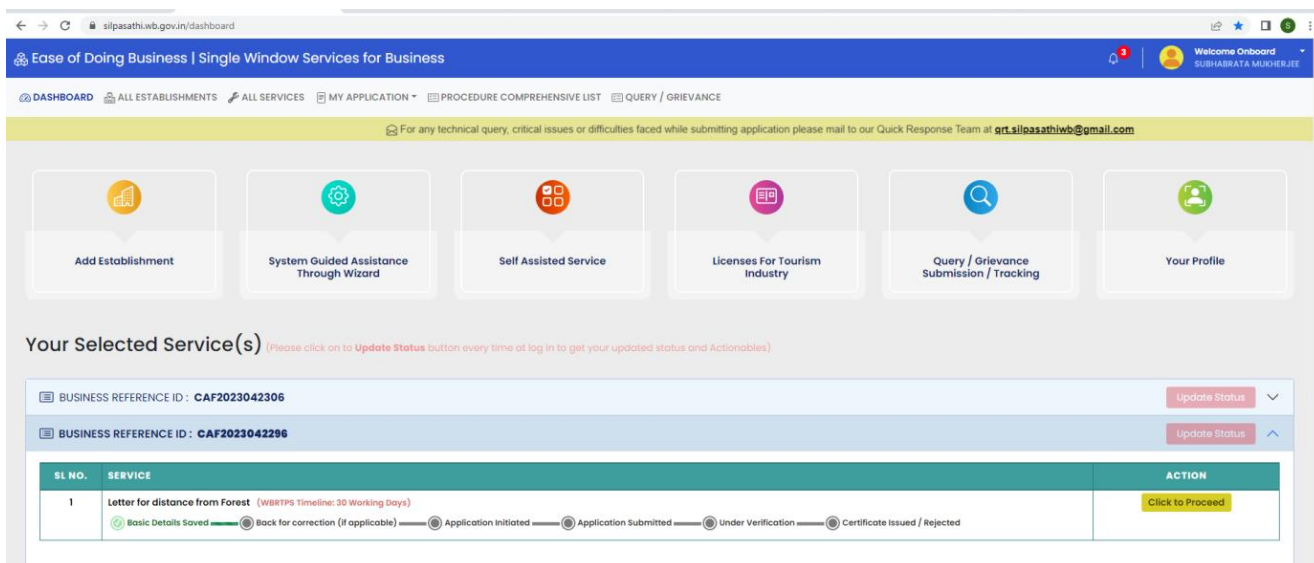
silpasathi.wb.gov.in/dashboard

Ease of Doing Business | Single Window Services for Business

3

Welcome Onboard
SUBHABRATA MUKHERJEE

DASHBOARD ALL ESTABLISHMENTS ALL SERVICES MY APPLICATION PROCEDURE COMPREHENSIVE LIST QUERY / GRIEVANCE

For any technical query, critical issues or difficulties faced while submitting application please mail to our Quick Response Team at qrt.silpasathiwb@gmail.com

Add Establishment

System Guided Assistance Through Wizard

Self Assisted Service

Licenses For Tourism Industry

Query / Grievance Submission / Tracking

Your Profile

Your Selected Service(s) (Please click on to Update Status button every time at log in to get your updated status and Actionables)

BUSINESS REFERENCE ID : CAF2023042306 Update Status

BUSINESS REFERENCE ID : CAF2023042296 Update Status

| SL NO. | SERVICE | ACTION |
|---|---|---|
| 1 | Letter for distance from Forest (WBRTPS Timeline: 30 Working Days) Basic Details Saved Back for correction (if applicable) Application Initiated Application Submitted Under Verification Certificate Issued / Rejected | Click to Proceed |